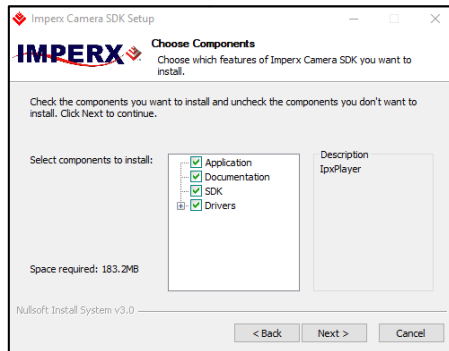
Imperx Camera SDK Setup

IMPERX

Choose Components

Choose which features of Imperx Camera SDK you want to install.

Check the components you want to install and uncheck the components you don't want to install. Click Next to continue.

Select components to install:

Application
Documentation
SDK
Drivers

Description
IpxPlayer

Space required: 183.2MB

Nullsoft Install System v3.0

< Back
Next >
Cancel